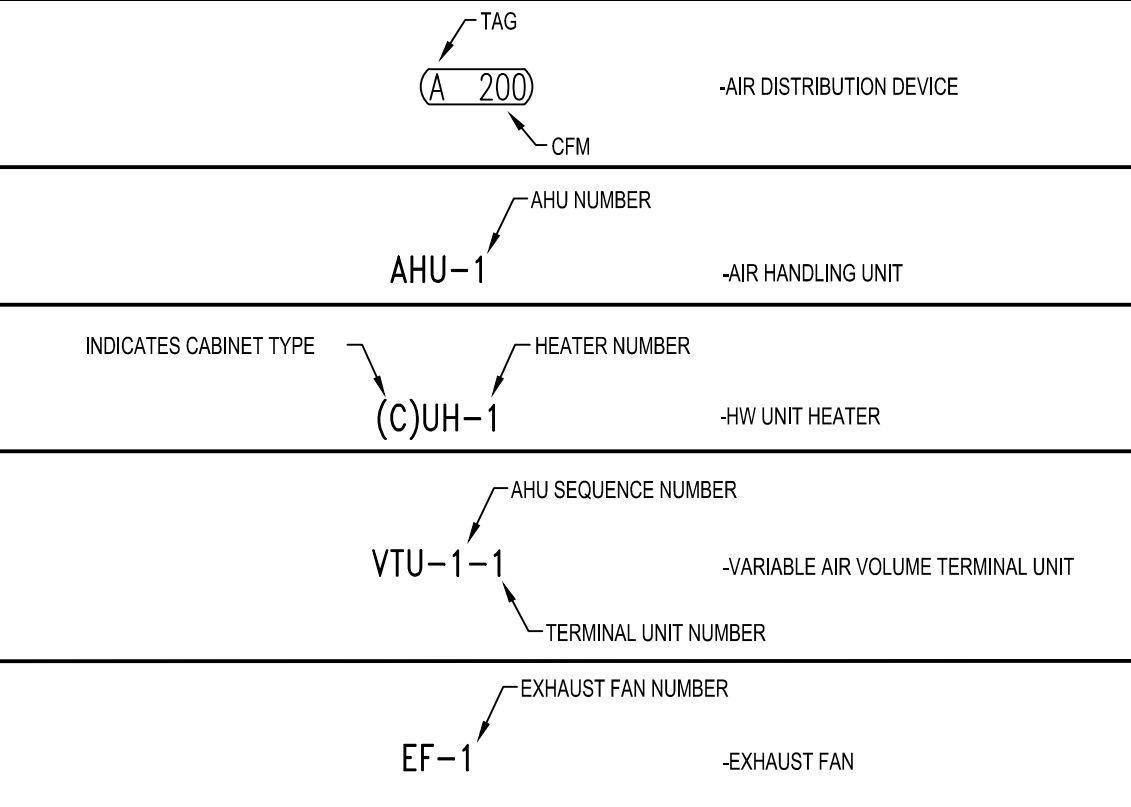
TAG

A 200

CFM

-AIR DISTRIBUTION DEVICE

AHU NUMBER

AHU-1

-AIR HANDLING UNIT

INDICATES CABINET TYPE

HEATER NUMBER

(C)UH-1

-HW UNIT HEATER

AHU SEQUENCE NUMBER

VTU-1-1

-VARIABLE AIR VOLUME TERMINAL UNIT

TERMINAL UNIT NUMBER

EXHAUST FAN NUMBER

EF-1

-EXHAUST FAN